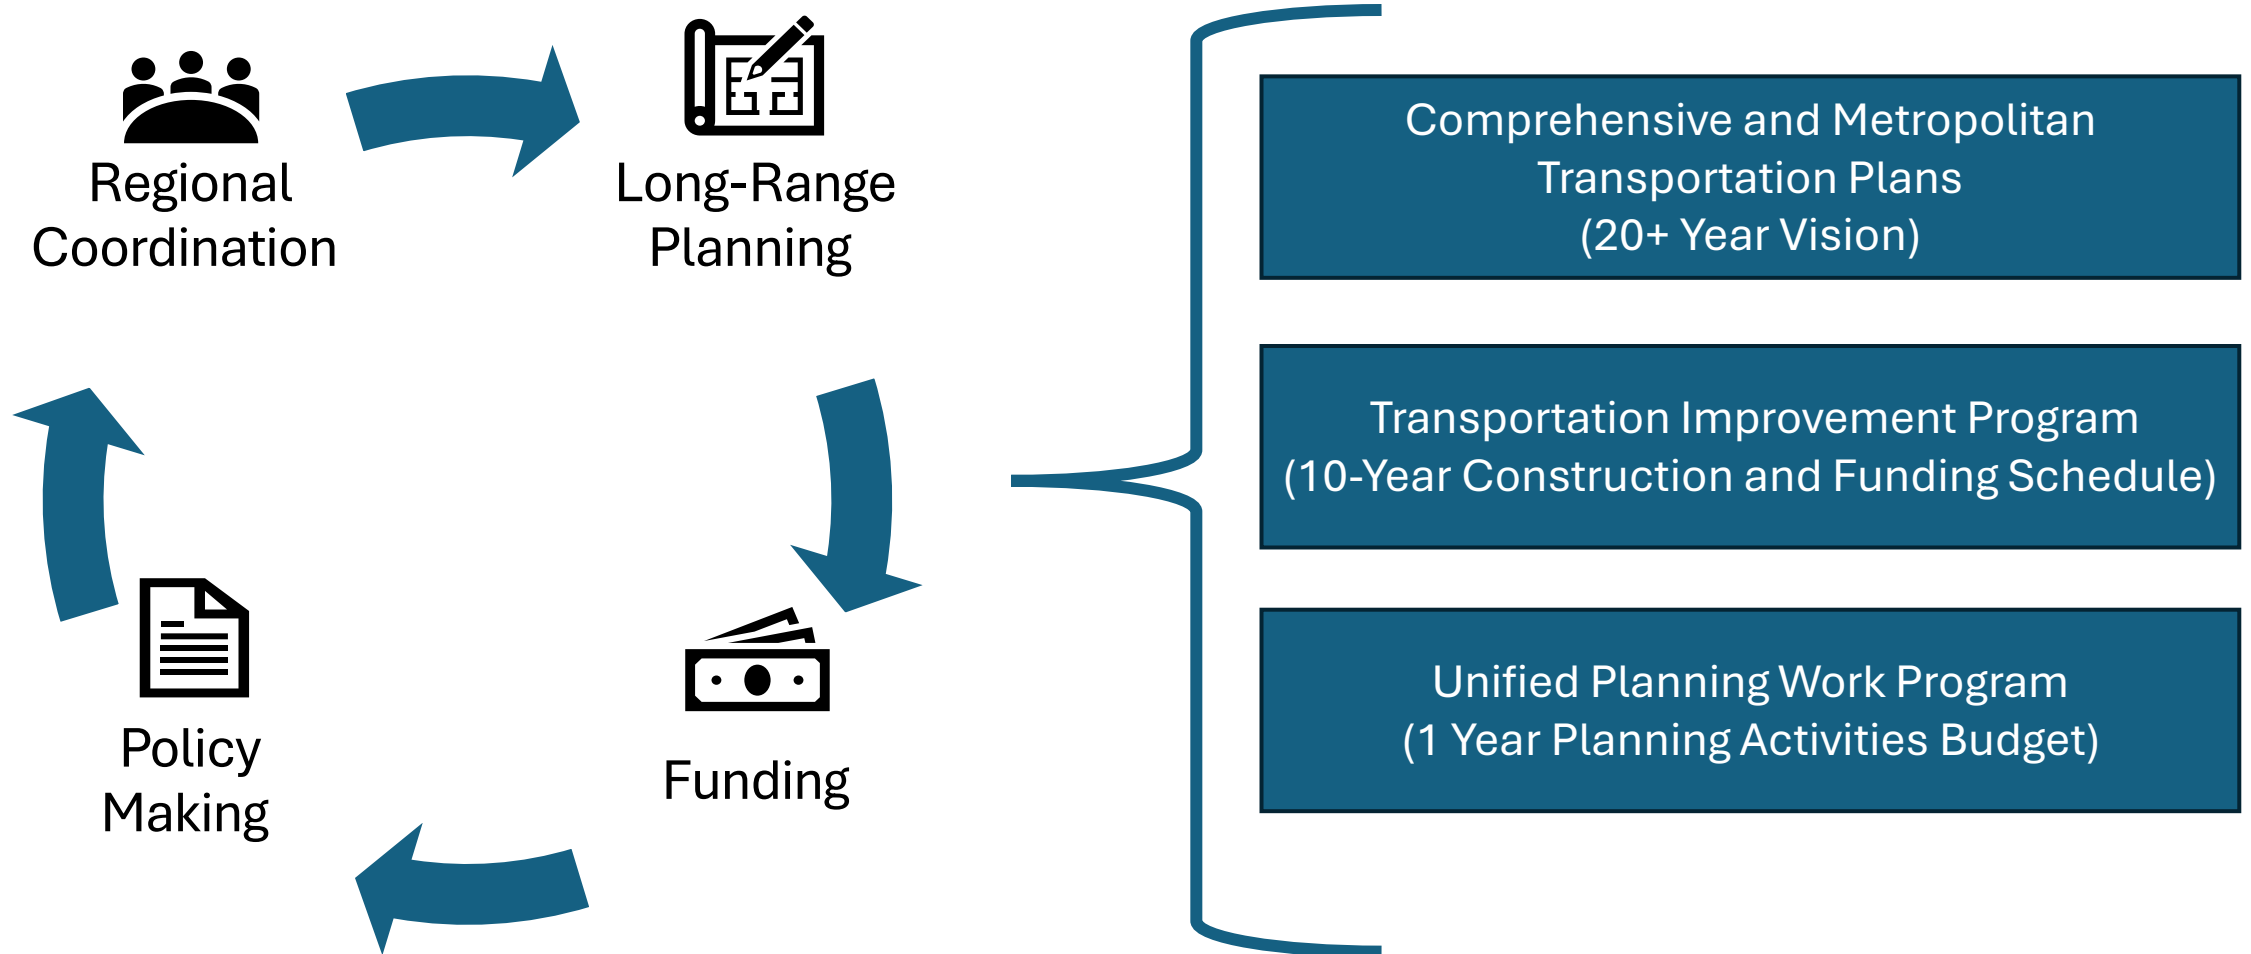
Regional Coordination

Long-Range Planning

Funding

Policy Making

Comprehensive and Metropolitan Transportation Plans (20+ Year Vision)

Transportation Improvement Program (10-Year Construction and Funding Schedule)

Unified Planning Work Program (1 Year Planning Activities Budget)